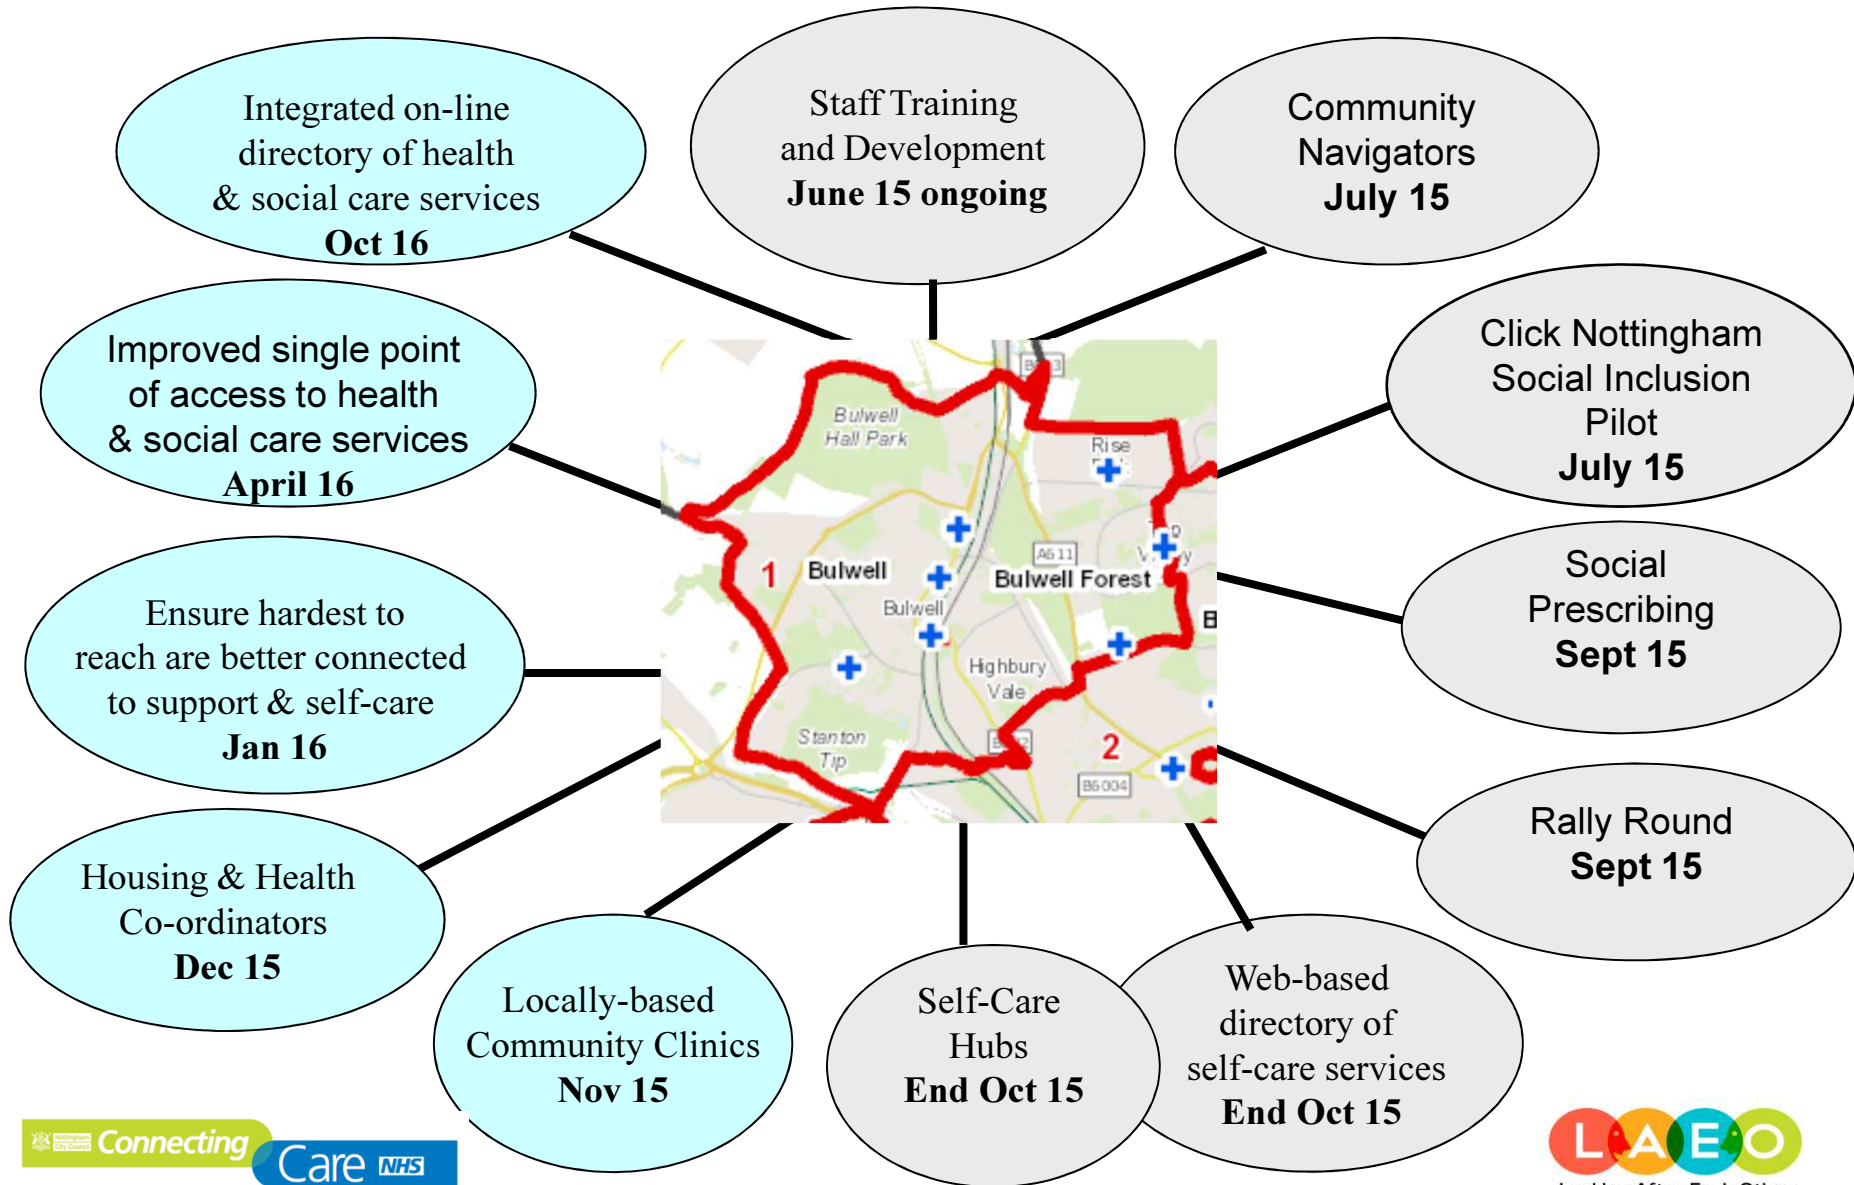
Integrated on-line directory of health & social care services
Oct 16

Staff Training and Development
June 15 ongoing

Community Navigators
July 15

Improved single point of access to health & social care services
April 16

Click Nottingham Social Inclusion Pilot
July 15

Bulwell Hall Park

Rise

Bulwell

Bulwell Forest

A611

Bulwell

Highbury Vale

Stanton Tip

B6004

1

2

Ensure hardest to reach are better connected to support & self-care
Jan 16

Social Prescribing
Sept 15

Rally Round
Sept 15

Housing & Health Co-ordinators
Dec 15

Locally-based Community Clinics
Nov 15

Self-Care Hubs
End Oct 15

Web-based directory of self-care services
End Oct 15

Connecting Care NHS

LAEO